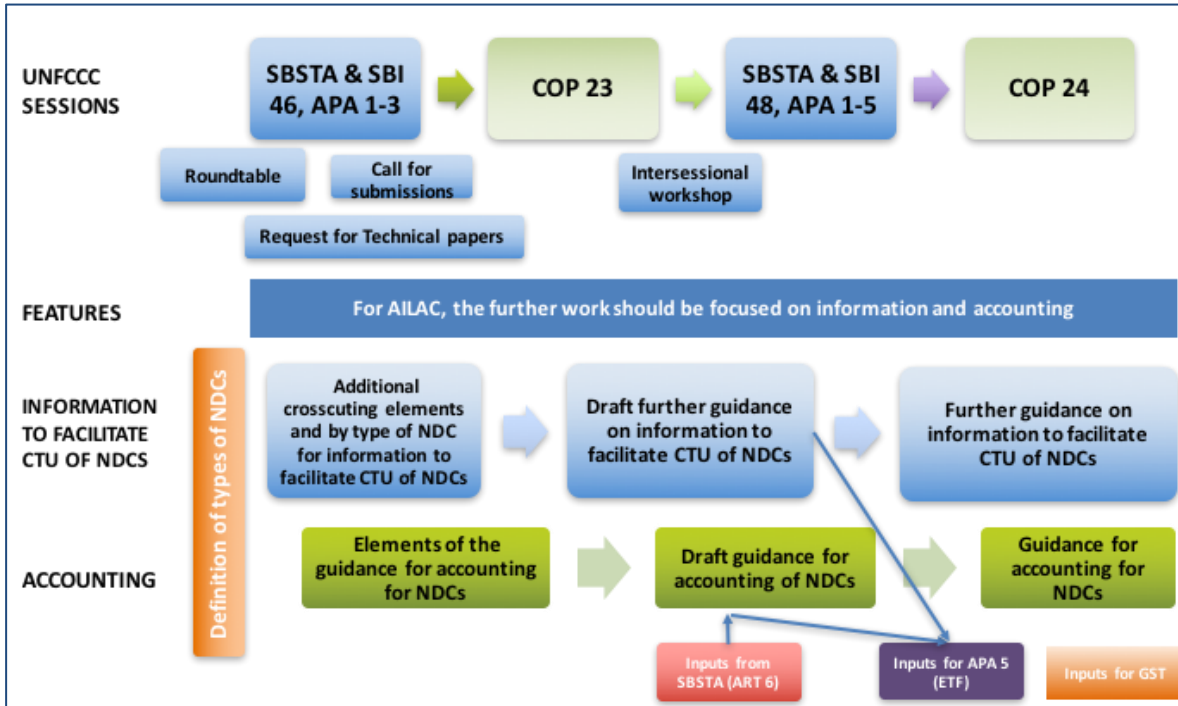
UNFCCC SESSIONS

SBSTA & SBI 46, APA 1-3

COP 23

SBSTA & SBI 48, APA 1-5

COP 24

Roundtable

Call for submissions

Intersessional workshop

Request for Technical papers

FEATURES

For AILAC, the further work should be focused on information and accounting

Definition of types of NDCs

INFORMATION TO FACILITATE CTU OF NDCS

Additional crosscuting elements and by type of NDC for information to facilitate CTU of NDCs

Draft further guidance on information to facilitate CTU of NDCs

Further guidance on information to facilitate CTU of NDCs

ACCOUNTING

Elements of the guidance for accounting for NDCs

Draft guidance for accounting of NDCs

Guidance for accounting for NDCs

Inputs from SBSTA (ART 6)

Inputs for APA 5 (ETF)

Inputs for GST